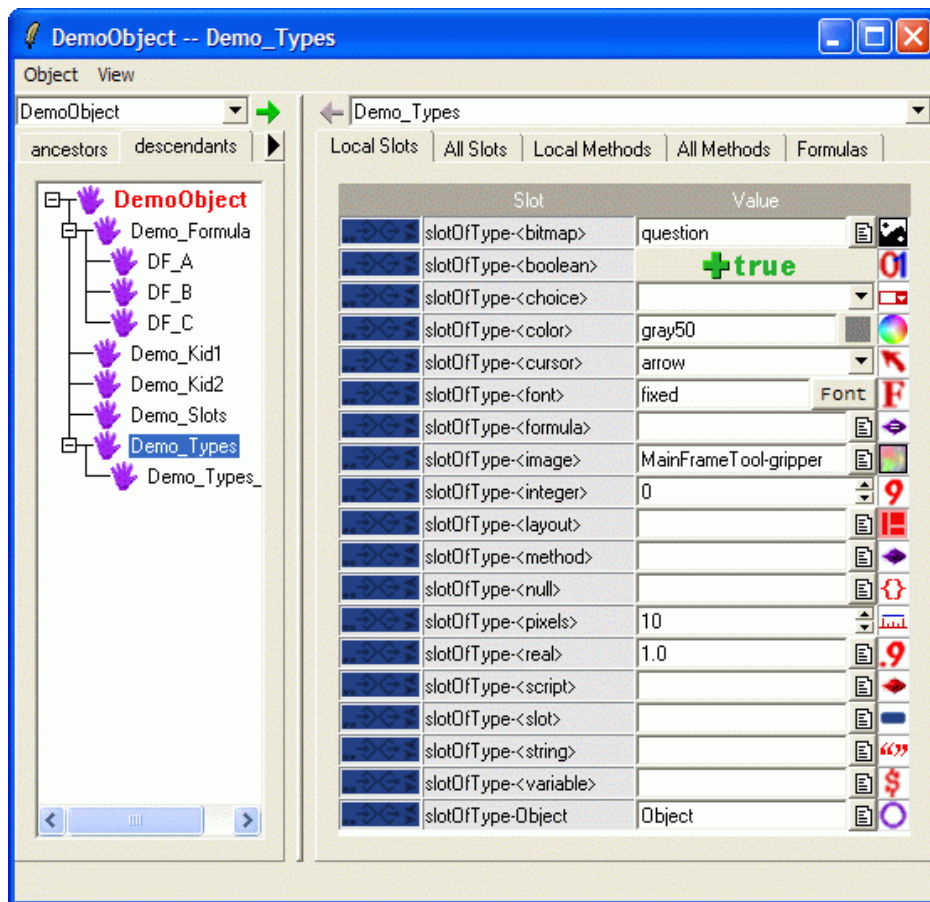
DemoObject -- Demo_Types

Object View

DemoObject

ancestors descendants

DemoObject
Demo_Formula
DF_A
DF_B
DF_C
Demo_Kid1
Demo_Kid2
Demo_Slots
Demo_Types
Demo_Types_

Demo_Types

Local Slots | All Slots | Local Methods | All Methods | Formulas

| Slot | Value |
|---|---|
| slotOfType-<bitmap> | question |
| slotOfType-<boolean> | true |
| slotOfType-<choice> | |
| slotOfType-<color> | gray50 |
| slotOfType-<cursor> | arrow |
| slotOfType-<font> | fixed Font |
| slotOfType-<formula> | |
| slotOfType-<image> | MainFrameTool-gripper |
| slotOfType-<integer> | 0 |
| slotOfType-<layout> | |
| slotOfType-<method> | |
| slotOfType-<null> | |
| slotOfType-<pixels> | 10 |
| slotOfType-<real> | 1.0 |
| slotOfType-<script> | |
| slotOfType-<slot> | |
| slotOfType-<string> | |
| slotOfType-<variable> | |
| slotOfType-Object | Object |